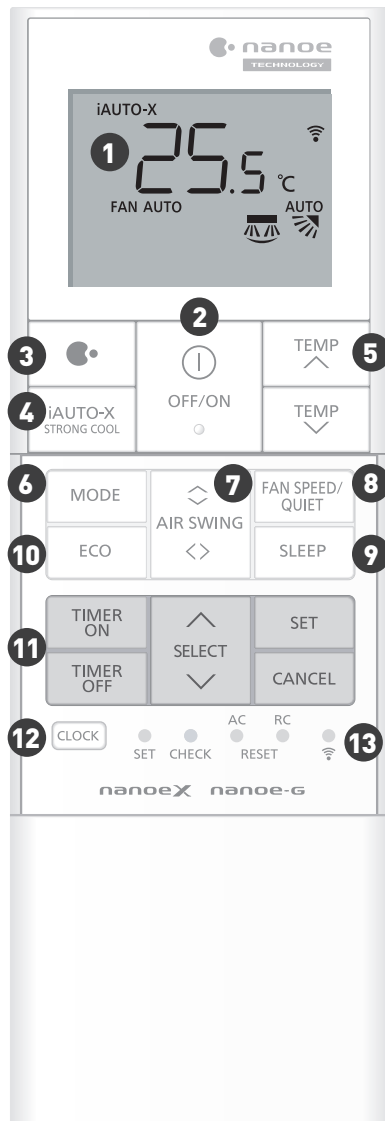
nanoe
TECHNOLOGY

iAUTO-X
1 25.5 °C
FAN AUTO
AUTO

2
3
5 TEMP
OFF/ON
4 iAUTO-X
STRONG COOL
TEMP

6 MODE
7
AIR SWING
FAN SPEED/ QUIET 8
10 ECO
SLEEP 9

TIMER ON
SELECT
SET
11
TIMER OFF
CANCEL

12 CLOCK
SET CHECK
AC
RC
RESET
13

nanoeX nanoe-G